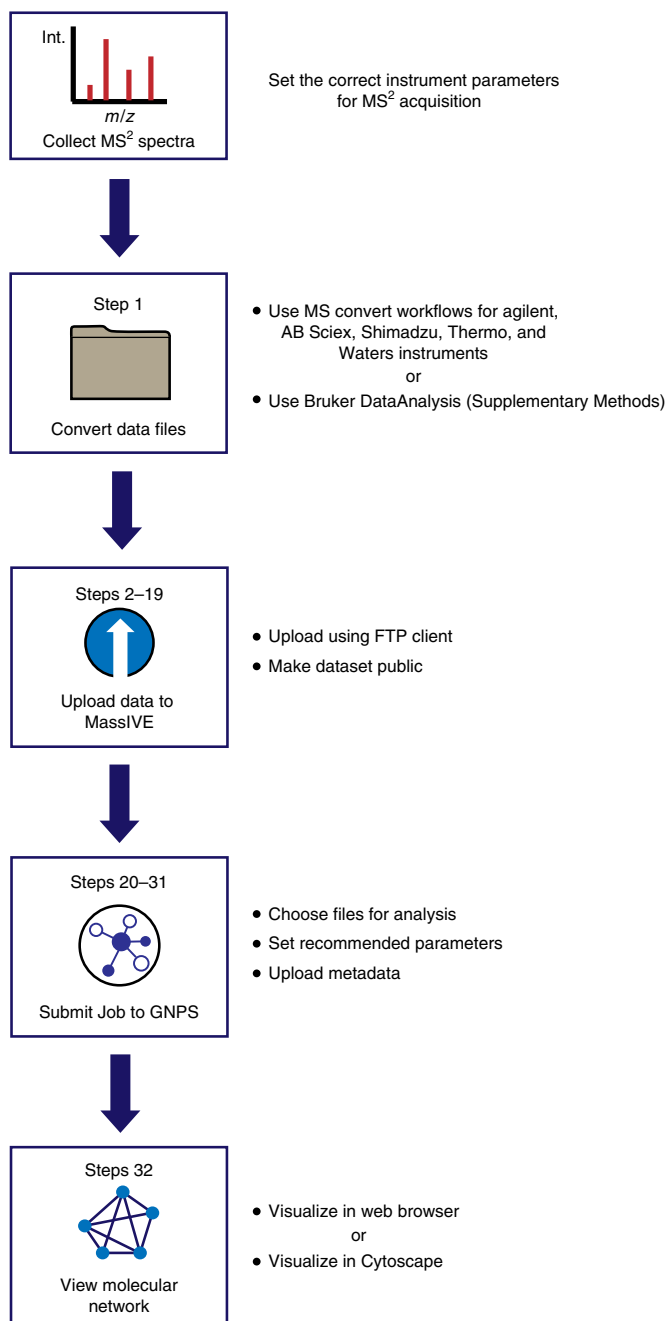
Int.

$m/z$

Collect MS$^2$ spectra

Set the correct instrument parameters for MS$^2$ acquisition

Step 1

Convert data files

• Use MS convert workflows for agilent, AB Sciex, Shimadzu, Thermo, and Waters instruments

or

• Use Bruker DataAnalysis (Supplementary Methods)

Steps 2–19

Upload data to MassIVE

• Upload using FTP client

• Make dataset public

Steps 20–31

Submit Job to GNPS

• Choose files for analysis

• Set recommended parameters

• Upload metadata

Steps 32

View molecular network

• Visualize in web browser

or

• Visualize in Cytoscape